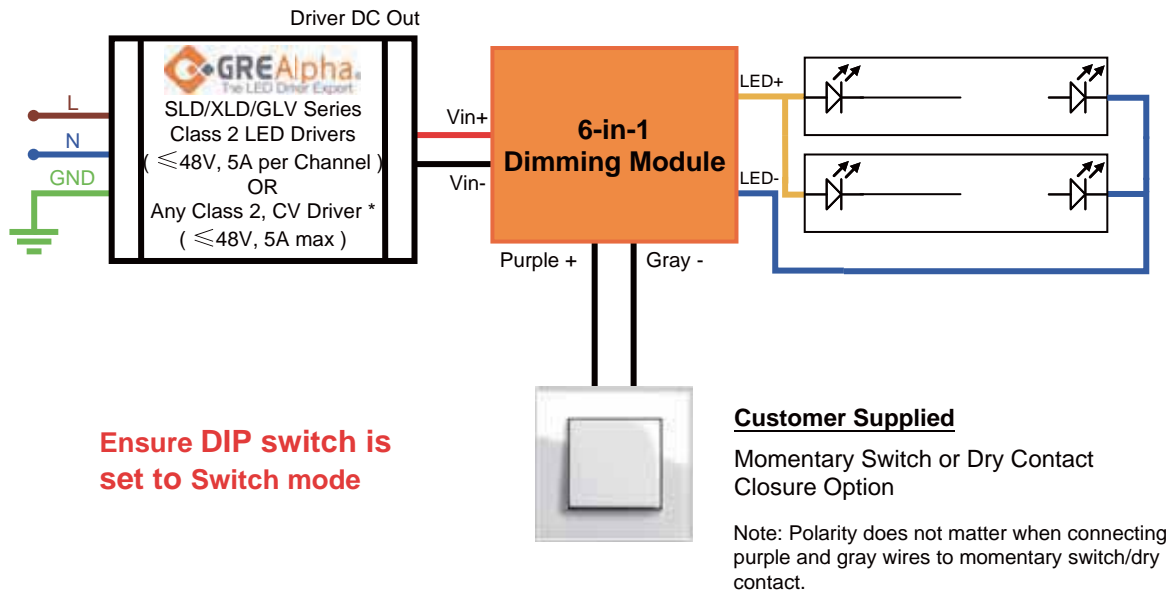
Driver DC Out

GREAlpha.
The LED Driver Expert

SLD/XLD/GLV Series
Class 2 LED Drivers
( ≤48V, 5A per Channel )
OR
Any Class 2, CV Driver *
( ≤48V, 5A max )

L
N
GND

Vin+
Vin-

6-in-1
Dimming Module

LED+
LED-

Purple +
Gray -

Ensure DIP switch is set to Switch mode

Customer Supplied

Momentary Switch or Dry Contact Closure Option

Note: Polarity does not matter when connecting purple and gray wires to momentary switch/dry contact.